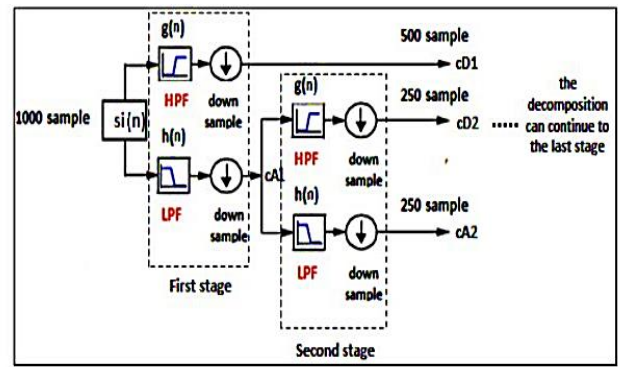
g(n)

500 sample

cD1

1000 sample

si(n)

HPF

down sample

g(n)

250 sample

cD2

the decomposition can continue to the last stage

h(n)

HPF

down sample

LPF

down sample

cA1

h(n)

250 sample

cA2

LPF

down sample

First stage

Second stage